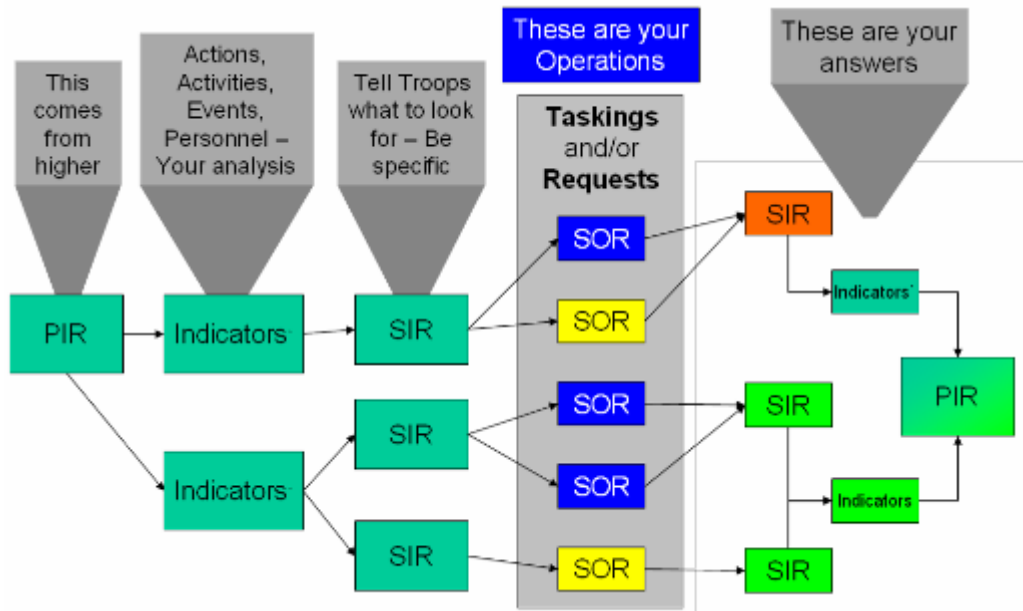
This comes from higher

Actions, Activities, Events, Personnel – Your analysis

Tell Troops what to look for – Be specific

These are your Operations

Taskings and/or Requests

These are your answers

PIR

Indicators

SIR

SOR

SOR

SIR

Indicators

PIR

Indicators

SIR

SOR

SOR

SIR

SIR

SOR

SIR

Indicators